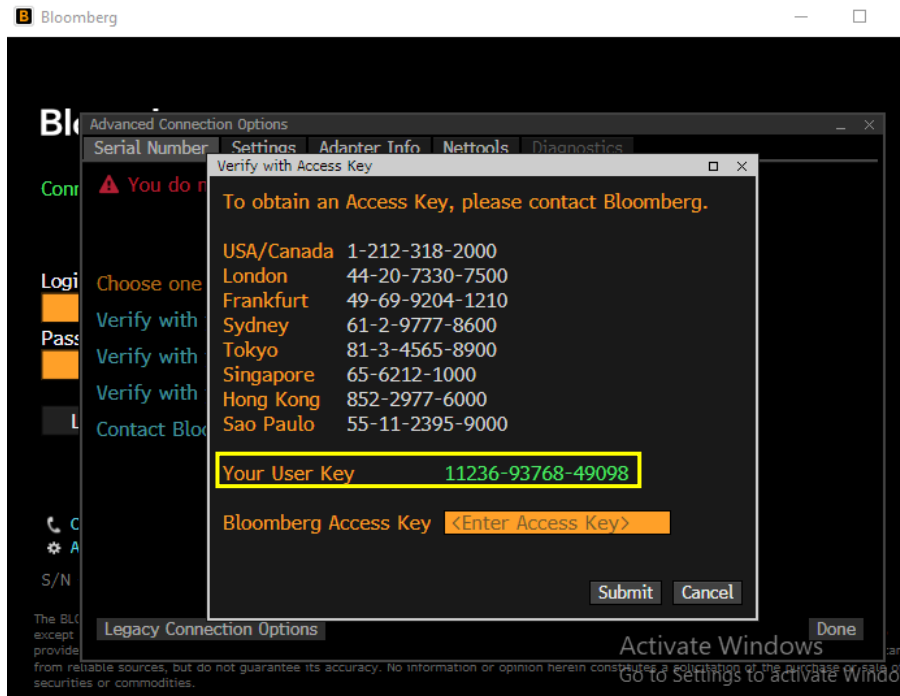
B Bloomberg

Bl

Advanced Connection Options

Serial Number Settings Adapter Info Nettools Diagnostics

Conn

You do n

Logi

Pass

Choose one

Verify with

Verify with

Verify with

Contact Blo

Verify with Access Key

To obtain an Access Key, please contact Bloomberg.

USA/Canada 1-212-318-2000
London 44-20-7330-7500
Frankfurt 49-69-9204-1210
Sydney 61-2-9777-8600
Tokyo 81-3-4565-8900
Singapore 65-6212-1000
Hong Kong 852-2977-6000
Sao Paulo 55-11-2395-9000

Your User Key 11236-93768-49098

Bloomberg Access Key <Enter Access Key>

Submit Cancel

C

A

S/N

The BL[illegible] except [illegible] provide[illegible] from reliable sources, but do not guarantee its accuracy. No information or opinion herein constitutes a solicitation of the purchase or sale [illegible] securities or commodities.

Legacy Connection Options

Done

Activate Windows
Go to Settings to activate Windows.